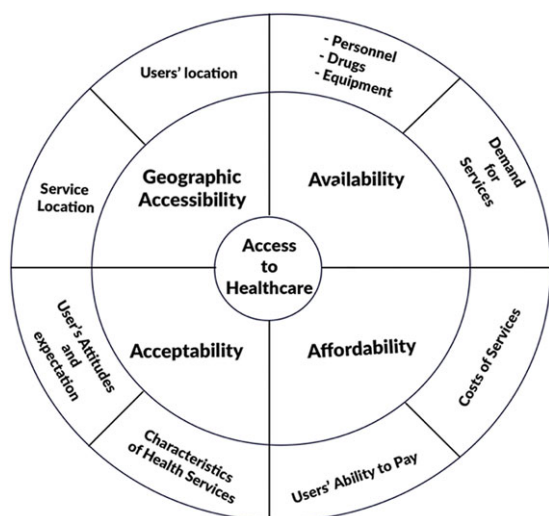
Users' location

- Personnel
- Drugs
- Equipment

Demand for Services

Service Location

Geographic Accessibility

Availability

Access to Healthcare

User's Attitudes and expectation

Acceptability

Affordability

Costs of Services

Characteristics of Health Services

Users' Ability to Pay